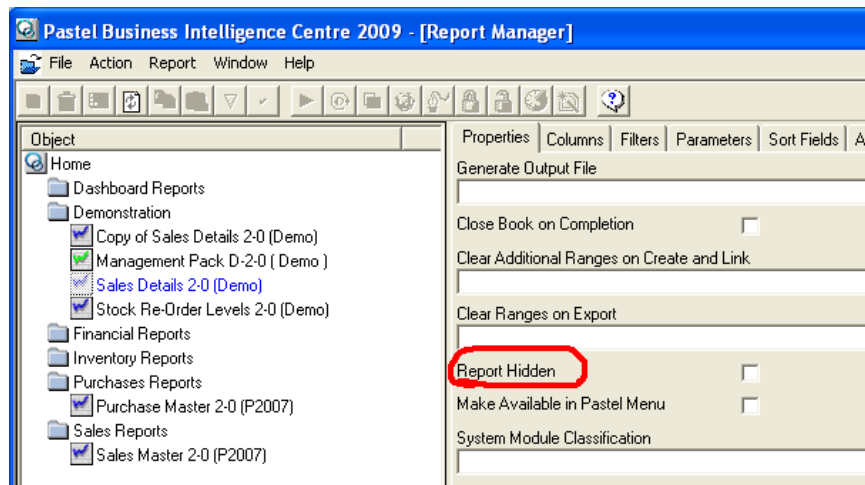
Pastel Business Intelligence Centre 2009 - [Report Manager]

File Action Report Window Help

Object
Home
Dashboard Reports
Demonstration
Copy of Sales Details 2-0 (Demo)
Management Pack D-2-0 ( Demo )
Sales Details 2-0 (Demo)
Stock Re-Order Levels 2-0 (Demo)
Financial Reports
Inventory Reports
Purchases Reports
Purchase Master 2-0 (P2007)
Sales Reports
Sales Master 2-0 (P2007)

Properties | Columns | Filters | Parameters | Sort Fields | A

Generate Output File

Close Book on Completion

Clear Additional Ranges on Create and Link

Clear Ranges on Export

Report Hidden

Make Available in Pastel Menu

System Module Classification